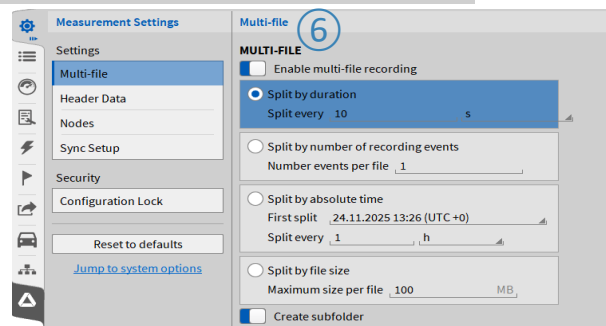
Measurement Settings

Settings

Multi-file

Header Data

Nodes

Sync Setup

Security

Configuration Lock

Reset to defaults

Jump to system options

Multi-file

6

MULTI-FILE

Enable multi-file recording

Split by duration

Split every 10 s

Split by number of recording events

Number events per file 1

Split by absolute time

First split 24.11.2025 13:26 (UTC +0)

Split every 1 h

Split by file size

Maximum size per file 100 MB

Create subfolder